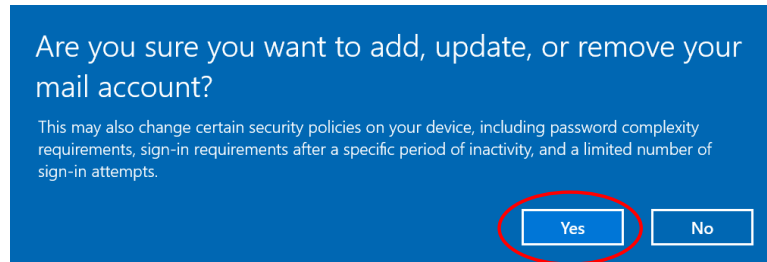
Are you sure you want to add, update, or remove your mail account?

This may also change certain security policies on your device, including password complexity requirements, sign-in requirements after a specific period of inactivity, and a limited number of sign-in attempts.

Yes

No